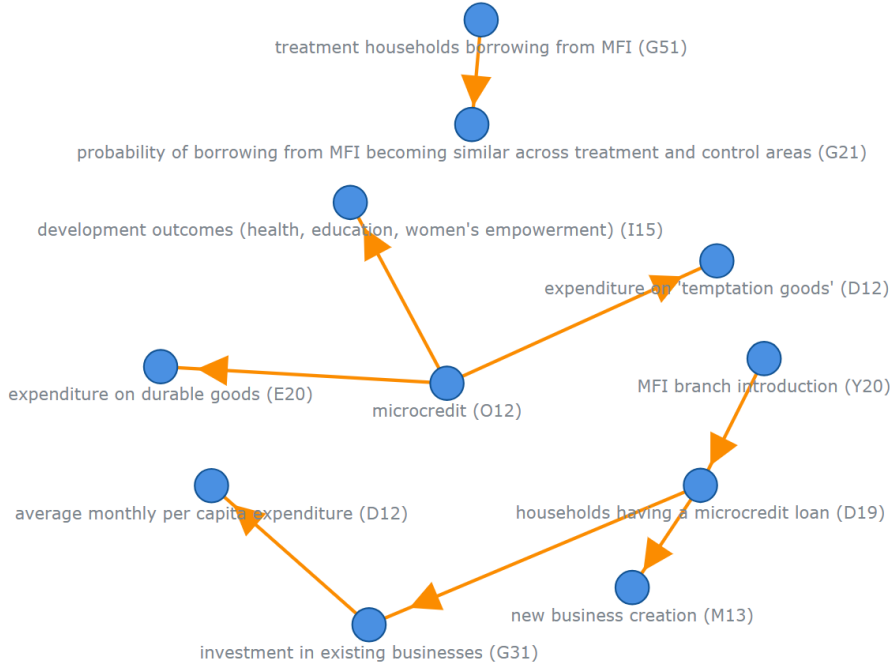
treatment households borrowing from MFI (G51)

probability of borrowing from MFI becoming similar across treatment and control areas (G21)

development outcomes (health, education, women's empowerment) (I15)

expenditure on 'temptation goods' (D12)

expenditure on durable goods (E20)

microcredit (O12)

MFI branch introduction (Y20)

average monthly per capita expenditure (D12)

households having a microcredit loan (D19)

new business creation (M13)

investment in existing businesses (G31)